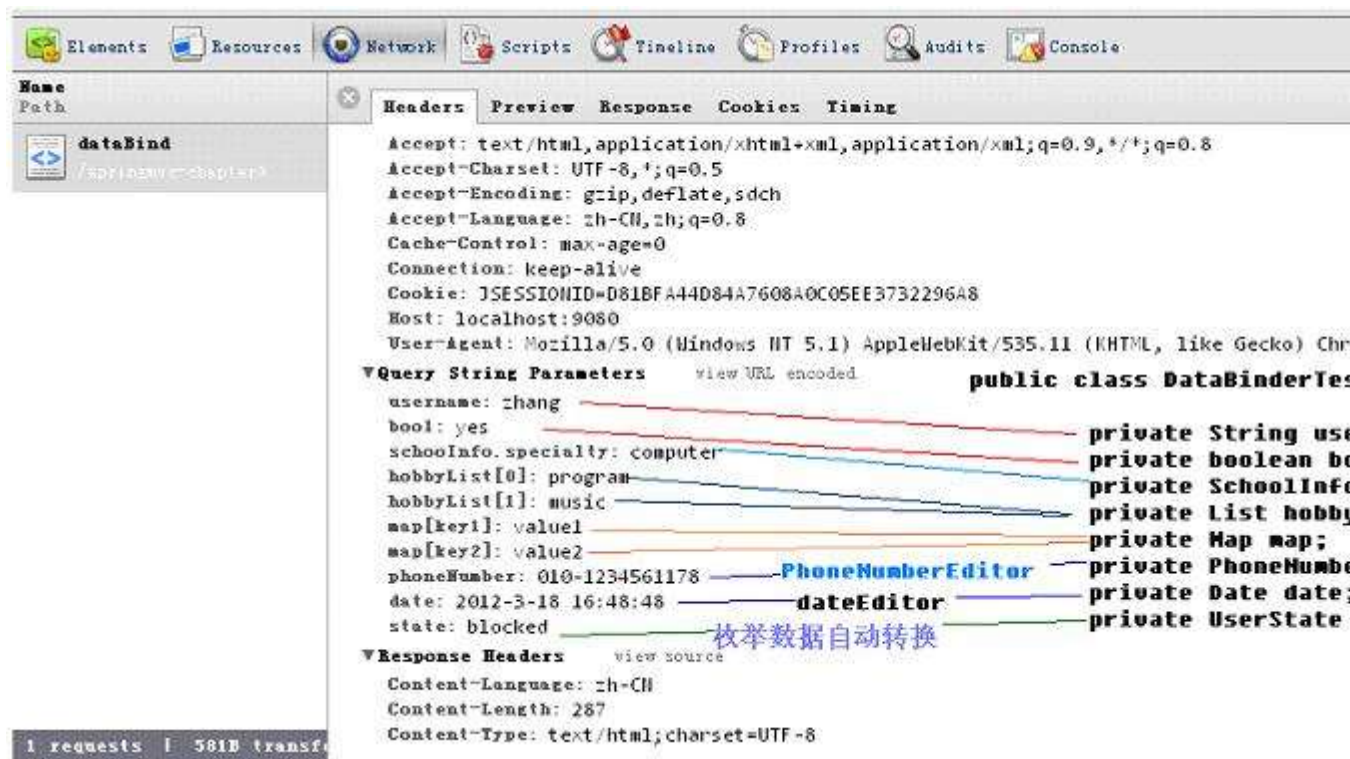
Elements Resources Network Scripts Timeline Profiles Audits Console

Name
Path

dataBind
/springmvc-chapter3

Headers Preview Response Cookies Timing

Accept: text/html,application/xhtml+xml,application/xml;q=0.9,*/*;q=0.8
Accept-Charset: UTF-8,*;q=0.5
Accept-Encoding: gzip,deflate,sdch
Accept-Language: zh-CN,zh;q=0.8
Cache-Control: max-age=0
Connection: keep-alive
Cookie: JSESSIONID=D81BFA44D84A7608A0C05EE3732296A8
Host: localhost:9080
User-Agent: Mozilla/5.0 (Windows NT 5.1) AppleWebKit/535.11 (KHTML, like Gecko) Chr

▼Query String Parameters view URL encoded
username: zhang
bool: yes
schoolInfo.specialty: computer
hobbyList[0]: program
hobbyList[1]: music
map[key1]: value1
map[key2]: value2
phoneNumber: 010-1234561178
date: 2012-3-18 16:48:48
state: blocked

public class DataBinderTes
private String use
private boolean bo
private SchoolInfo
private List hobby
private Map map;
private PhoneNumbe
private Date date;
private UserState

PhoneNumberEditor
dateEditor
枚举数据自动转换

▼Response Headers view source
Content-Language: zh-CN
Content-Length: 287
Content-Type: text/html;charset=UTF-8

1 requests | 581B transfe